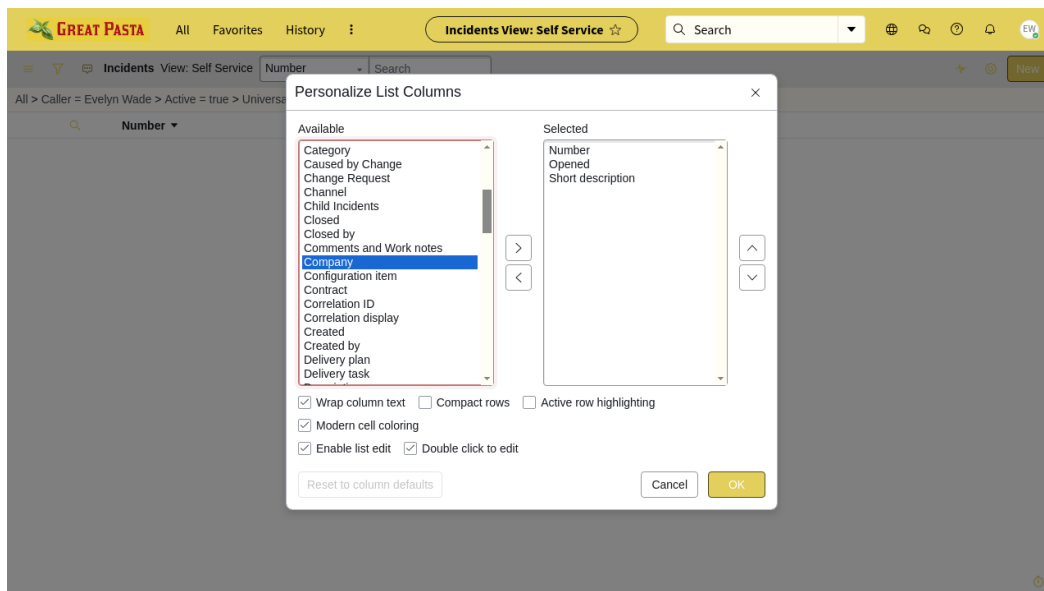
GREAT PASTA All Favorites History ⋮

Incidents View: Self Service ☆

Search

EW

Incidents View: Self Service Number Search

New

All > Caller = Evelyn Wade > Active = true > Universa

Number ▾

Personalize List Columns ×

Available

Category
Caused by Change
Change Request
Channel
Child Incidents
Closed
Closed by
Comments and Work notes
Company
Configuration item
Contract
Correlation ID
Correlation display
Created
Created by
Delivery plan
Delivery task

Selected

Number
Opened
Short description

Wrap column text Compact rows Active row highlighting

Modern cell coloring

Enable list edit Double click to edit

Reset to column defaults

Cancel OK